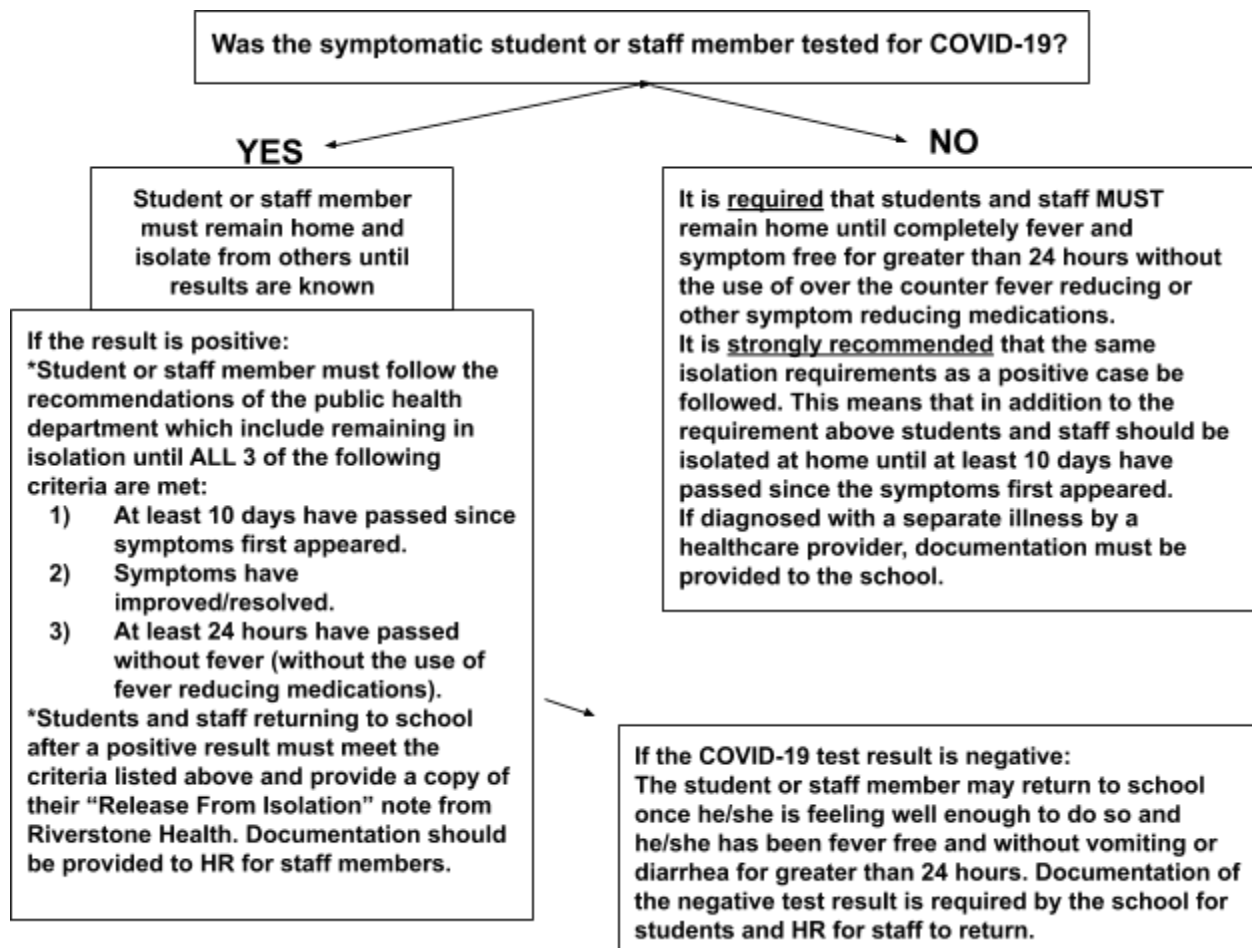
Was the symptomatic student or staff member tested for COVID-19?

YES

Student or staff member must remain home and isolate from others until results are known

If the result is positive:
*Student or staff member must follow the recommendations of the public health department which include remaining in isolation until ALL 3 of the following criteria are met:
1) At least 10 days have passed since symptoms first appeared.
2) Symptoms have improved/resolved.
3) At least 24 hours have passed without fever (without the use of fever reducing medications).
*Students and staff returning to school after a positive result must meet the criteria listed above and provide a copy of their "Release From Isolation" note from Riverstone Health. Documentation should be provided to HR for staff members.

NO

It is required that students and staff MUST remain home until completely fever and symptom free for greater than 24 hours without the use of over the counter fever reducing or other symptom reducing medications.
It is strongly recommended that the same isolation requirements as a positive case be followed. This means that in addition to the requirement above students and staff should be isolated at home until at least 10 days have passed since the symptoms first appeared.
If diagnosed with a separate illness by a healthcare provider, documentation must be provided to the school.

If the COVID-19 test result is negative:
The student or staff member may return to school once he/she is feeling well enough to do so and he/she has been fever free and without vomiting or diarrhea for greater than 24 hours. Documentation of the negative test result is required by the school for students and HR for staff to return.